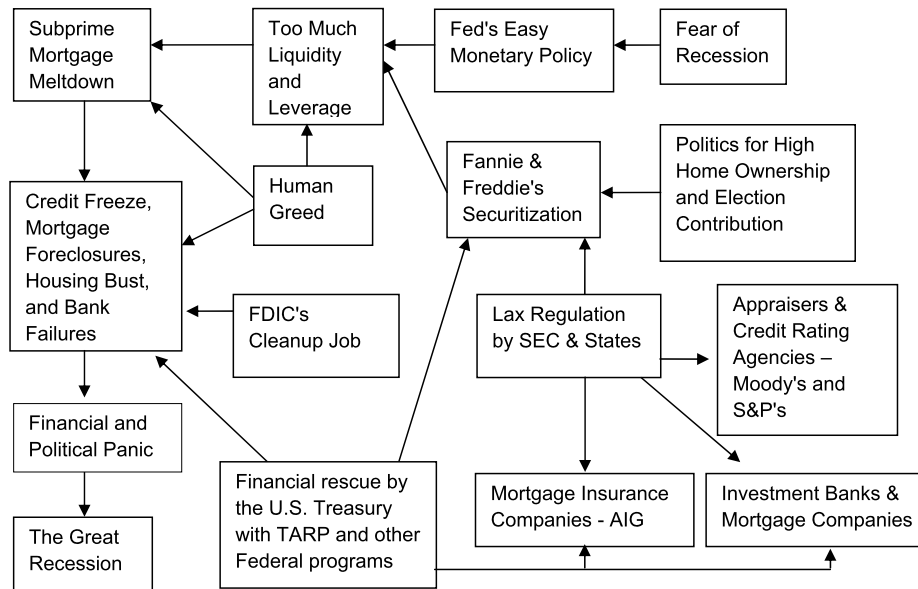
Subprime Mortgage Meltdown

Too Much Liquidity and Leverage

Fed's Easy Monetary Policy

Fear of Recession

Human Greed

Fannie & Freddie's Securitization

Politics for High Home Ownership and Election Contribution

Credit Freeze, Mortgage Foreclosures, Housing Bust, and Bank Failures

FDIC's Cleanup Job

Lax Regulation by SEC & States

Appraisers & Credit Rating Agencies – Moody's and S&P's

Financial and Political Panic

Financial rescue by the U.S. Treasury with TARP and other Federal programs

Mortgage Insurance Companies - AIG

Investment Banks & Mortgage Companies

The Great Recession